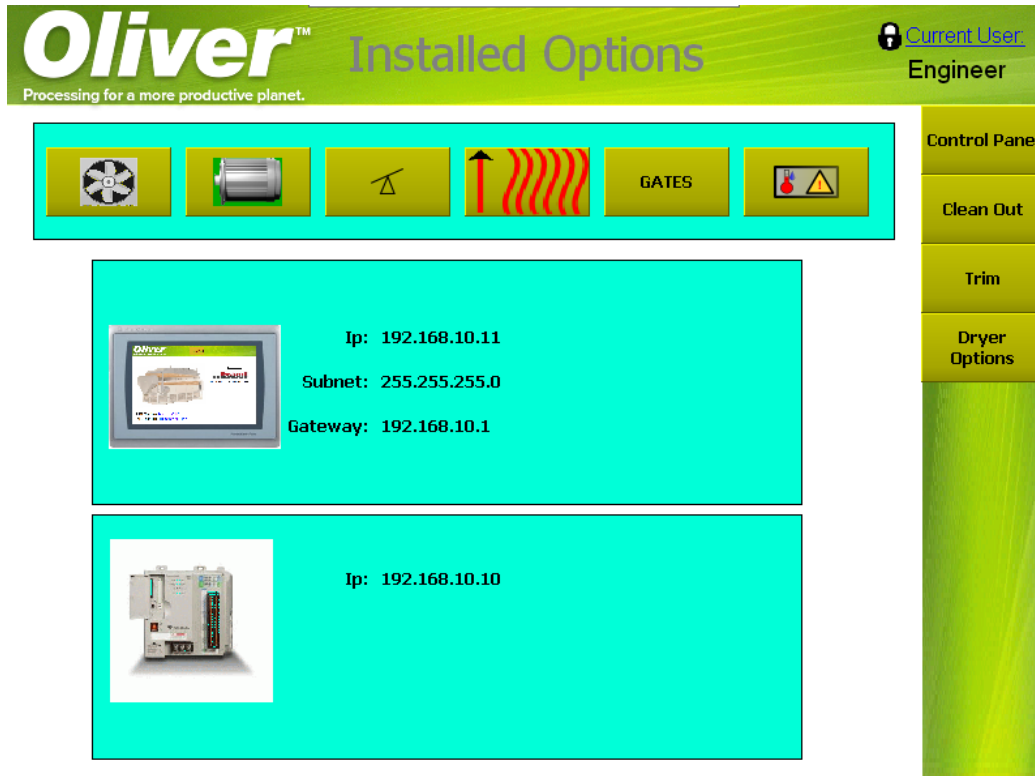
Oliver™ Installed Options

Processing for a more productive planet.

Current User:
Engineer

GATES

Control Pane

Clean Out

Trim

Dryer Options

Ip: 192.168.10.11

Subnet: 255.255.255.0

Gateway: 192.168.10.1

Ip: 192.168.10.10